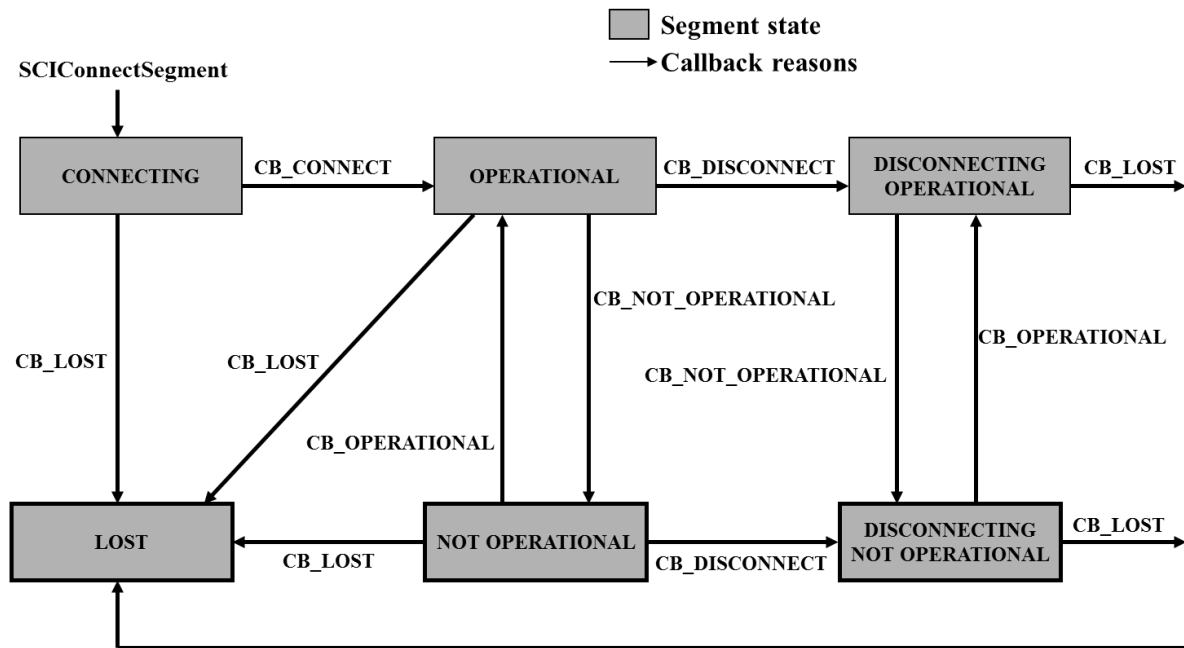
Segment state
Callback reasons

SCIConnectSegment

CONNECTING
CB_CONNECT
OPERATIONAL
CB_DISCONNECT
DISCONNECTING OPERATIONAL
CB_LOST

CB_NOT_OPERATIONAL
CB_OPERATIONAL
CB_LOST
CB_LOST
CB_NOT_OPERATIONAL
CB_OPERATIONAL

LOST
CB_LOST
NOT OPERATIONAL
CB_DISCONNECT
DISCONNECTING NOT OPERATIONAL
CB_LOST